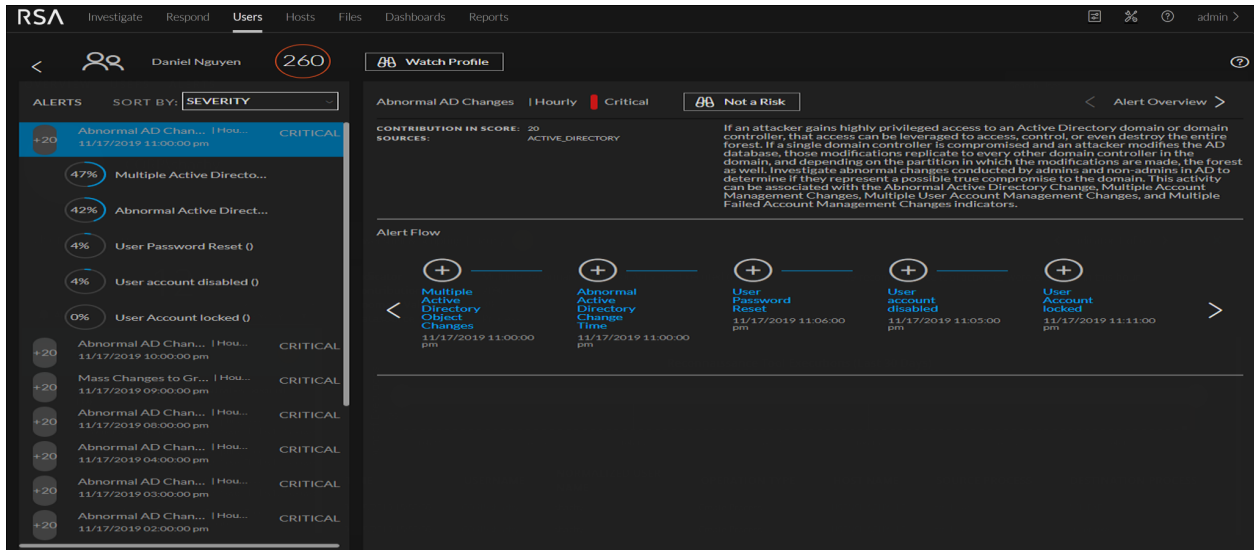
RSA Investigate Respond Users Hosts Files Dashboards Reports admin >

< Daniel Nguyen 260 Watch Profile ?

ALERTS SORT BY: SEVERITY

+20 Abnormal AD Chan... | Hou... CRITICAL 11/17/2019 11:00:00 pm

47% Multiple Active Directo...

42% Abnormal Active Direct...

4% User Password Reset ()

4% User account disabled ()

0% User Account locked ()

+20 Abnormal AD Chan... | Hou... CRITICAL 11/17/2019 10:00:00 pm

+20 Mass Changes to Gr... | Hou... CRITICAL 11/17/2019 09:00:00 pm

+20 Abnormal AD Chan... | Hou... CRITICAL 11/17/2019 08:00:00 pm

+20 Abnormal AD Chan... | Hou... CRITICAL 11/17/2019 04:00:00 pm

+20 Abnormal AD Chan... | Hou... CRITICAL 11/17/2019 03:00:00 pm

+20 Abnormal AD Chan... | Hou... CRITICAL 11/17/2019 02:00:00 pm

Abnormal AD Changes | Hourly Critical Not a Risk < Alert Overview >

CONTRIBUTION IN SCORE: 20
SOURCES: ACTIVE_DIRECTORY

If an attacker gains highly privileged access to an Active Directory domain or domain controller, that access can be leveraged to access, control, or even destroy the entire forest. If a single domain controller is compromised and an attacker modifies the AD database, those modifications replicate to every other domain controller in the domain, and depending on the partition in which the modifications are made, the forest as well. Investigate abnormal changes conducted by admins and non-admins in AD to determine if they represent a possible true compromise to the domain. This activity can be associated with the Abnormal Active Directory Change, Multiple Account Management Changes, Multiple User Account Management Changes, and Multiple Failed Account Management Changes indicators.

Alert Flow

<

Multiple Active Directory Object Changes
11/17/2019 11:00:00 pm

Abnormal Active Directory Change Time
11/17/2019 11:00:00 pm

User Password Reset
11/17/2019 11:06:00 pm

User account disabled
11/17/2019 11:05:00 pm

User Account locked
11/17/2019 11:11:00 pm

>